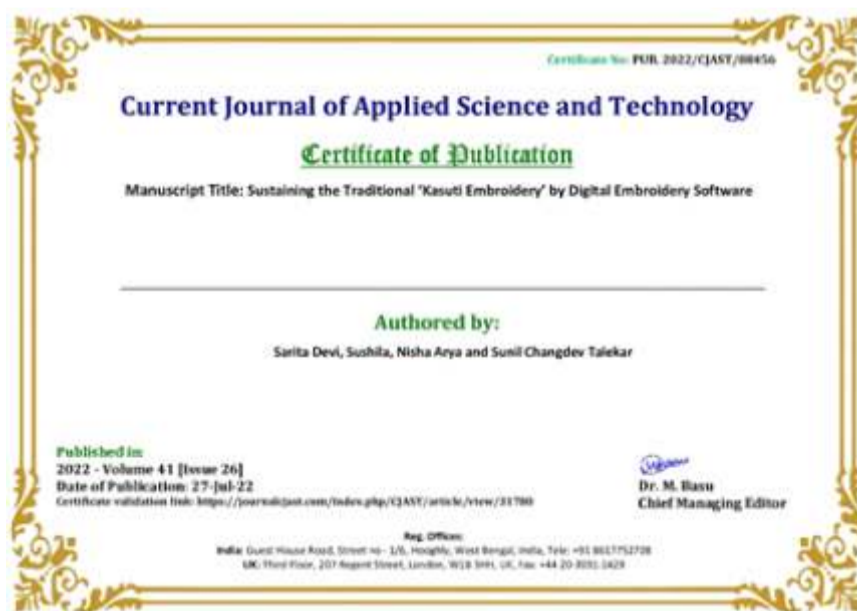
Certificate No: PUB. 2022/CJAST/08456

Current Journal of Applied Science and Technology

Certificate of Publication

Manuscript Title: Sustaining the Traditional 'Kasuti Embroidery' by Digital Embroidery Software

Authored by:

Sarita Devi, Sushila, Nisha Arya and Sunil Changdev Talekar

Published in:
2022 - Volume 41 [Issue 26]
Date of Publication: 27-Jul-22
Certificate validation link: https://journalcjast.com/index.php/CJAST/article/view/31780

Dr. M. Basu
Chief Managing Editor

Reg. Offices:
India: Guest House Road, Street no - 1/6, Hooghly, West Bengal, India, Tele: +91 8617752708
UK: Third Floor, 207 Regent Street, London, W1B 3HH, UK, Fax: +44 20-3031-1429